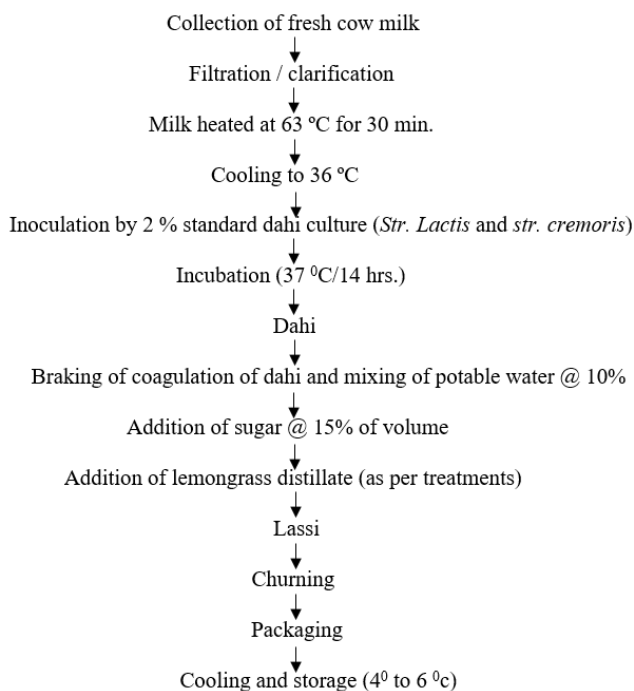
Collection of fresh cow milk

Filtration / clarification

Milk heated at 63 ºC for 30 min.

Cooling to 36 ºC

Inoculation by 2 % standard dahi culture (*Str. Lactis* and *str. cremoris*)

Incubation (37 $^0$C/14 hrs.)

Dahi

Braking of coagulation of dahi and mixing of potable water @ 10%

Addition of sugar @ 15% of volume

Addition of lemongrass distillate (as per treatments)

Lassi

Churning

Packaging

Cooling and storage (4$^0$ to 6 $^0$c)